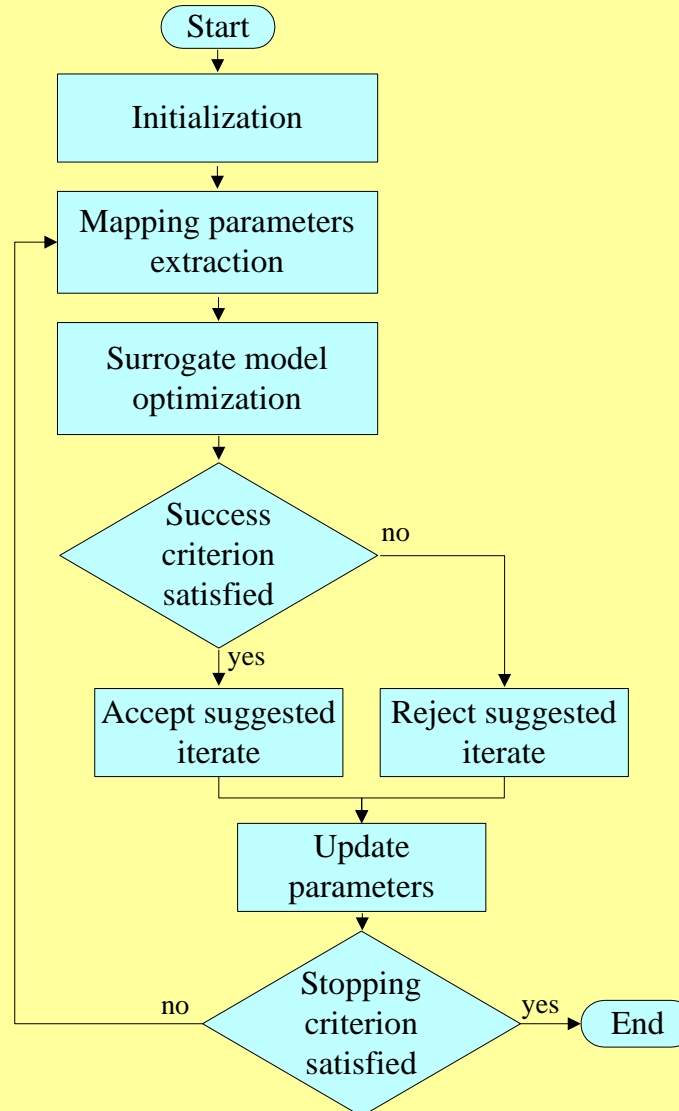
Start

Initialization

Mapping parameters extraction

Surrogate model optimization

Success criterion satisfied

no

yes

Accept suggested iterate

Reject suggested iterate

Update parameters

no

Stopping criterion satisfied

yes

End